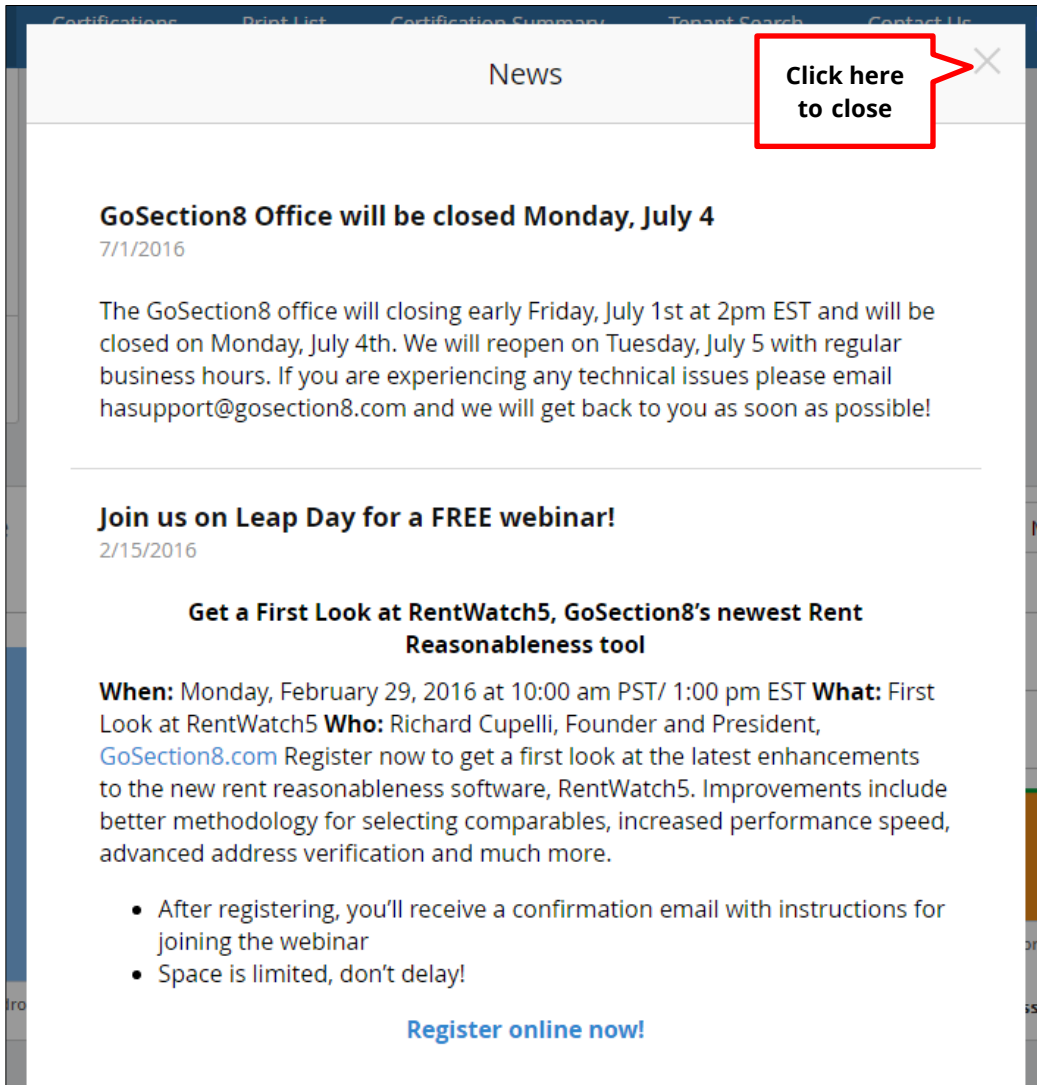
Certifications Print List Certification Summary Tenant Search Contact Us

News

Click here to close

GoSection8 Office will be closed Monday, July 4
7/1/2016

The GoSection8 office will closing early Friday, July 1st at 2pm EST and will be closed on Monday, July 4th. We will reopen on Tuesday, July 5 with regular business hours. If you are experiencing any technical issues please email hasupport@gosection8.com and we will get back to you as soon as possible!

Join us on Leap Day for a FREE webinar!
2/15/2016

Get a First Look at RentWatch5, GoSection8's newest Rent Reasonableness tool

**When:** Monday, February 29, 2016 at 10:00 am PST/ 1:00 pm EST **What:** First Look at RentWatch5 **Who:** Richard Cupelli, Founder and President, GoSection8.com Register now to get a first look at the latest enhancements to the new rent reasonableness software, RentWatch5. Improvements include better methodology for selecting comparables, increased performance speed, advanced address verification and much more.

- After registering, you'll receive a confirmation email with instructions for joining the webinar
- Space is limited, don't delay!

Register online now!